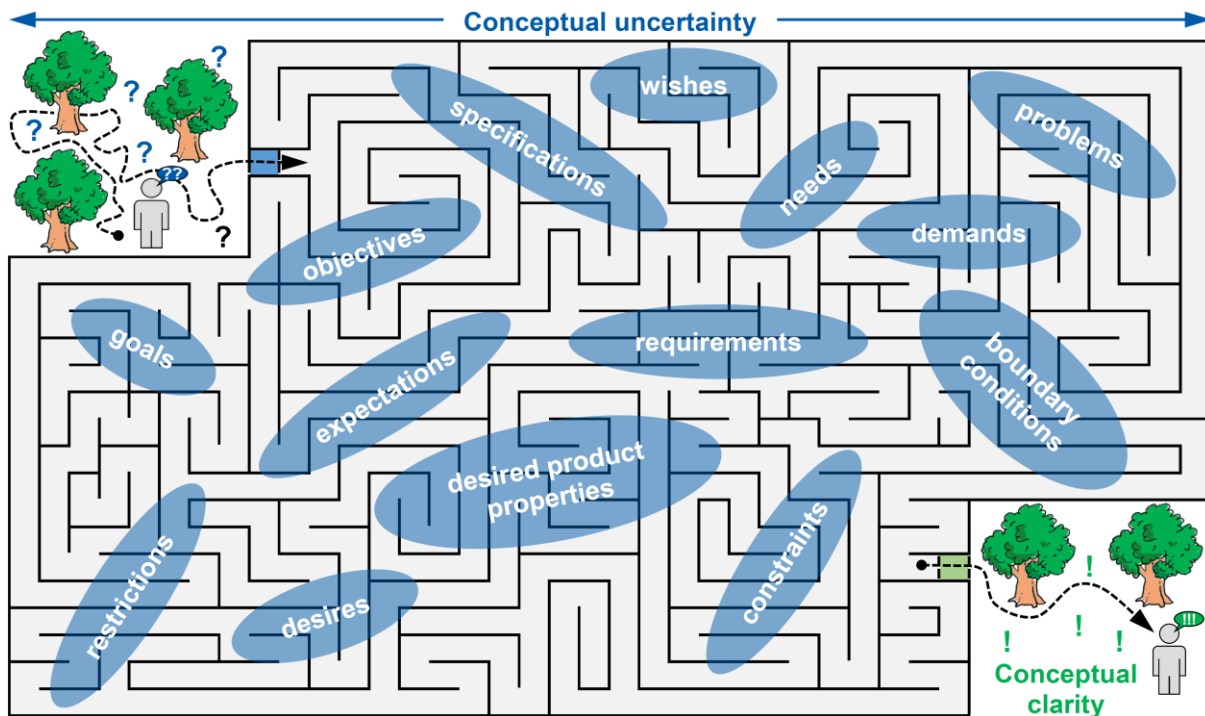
Conceptual uncertainty

? ? ? ? ?? ?

wishes
specifications
problems
needs
objectives
demands
goals
requirements
boundary conditions
expectations
desired product properties
constraints
restrictions
desires

! ! ! ! !!!

Conceptual clarity